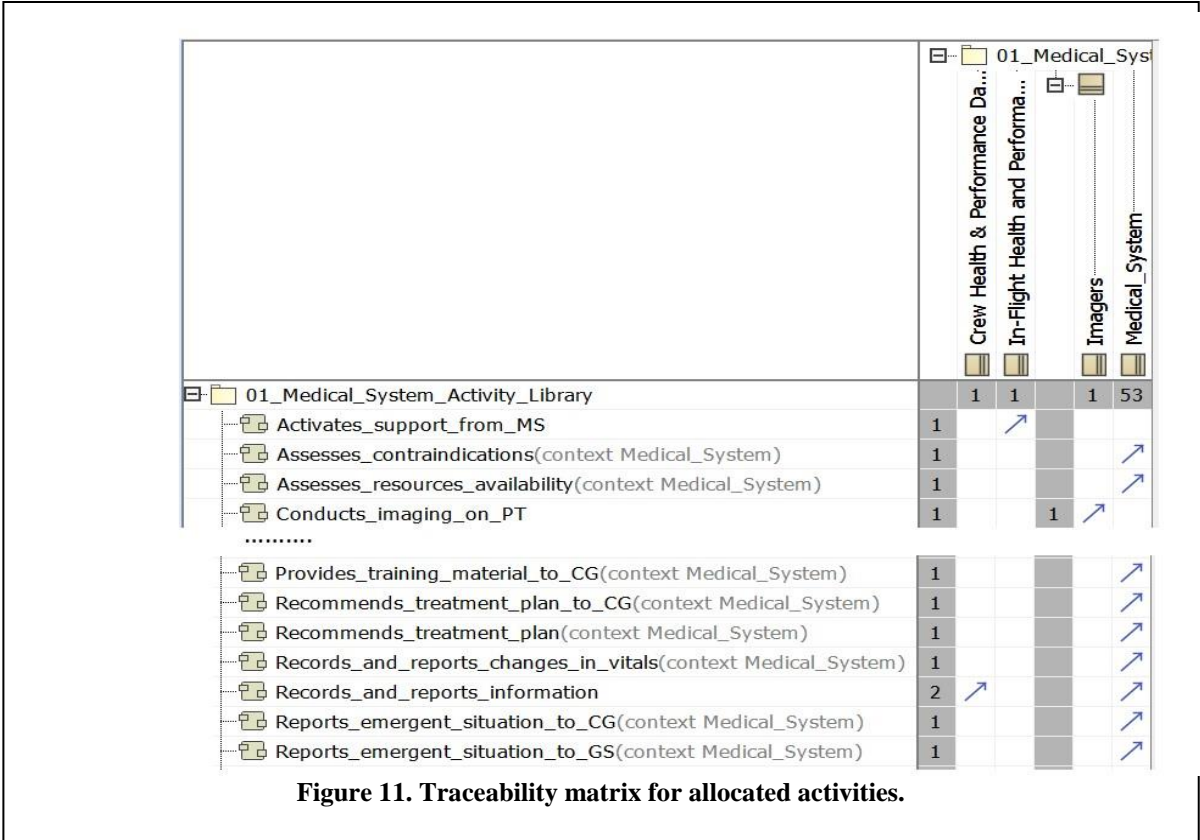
| | | Crew Health & Performance Da... | In-Flight Health and Performa... | | Imagers | Medical_System |
|---|---|---|---|---|---|---|
| | | | 01_Medical_Syst | | | |
| 01_Medical_System_Activity_Library | | 1 | 1 | | 1 | 53 |
| Activates_support_from_MS | 1 | | ↗ | | | |
| Assesses_contraindications(context Medical_System) | 1 | | | | | ↗ |
| Assesses_resources_availability(context Medical_System) | 1 | | | | | ↗ |
| Conducts_imaging_on_PT | 1 | | | 1 | ↗ | |
| ......... | | | | | | |
| Provides_training_material_to_CG(context Medical_System) | 1 | | | | | ↗ |
| Recommends_treatment_plan_to_CG(context Medical_System) | 1 | | | | | ↗ |
| Recommends_treatment_plan(context Medical_System) | 1 | | | | | ↗ |
| Records_and_reports_changes_in_vitals(context Medical_System) | 1 | | | | | ↗ |
| Records_and_reports_information | 2 | ↗ | | | | ↗ |
| Reports_emergent_situation_to_CG(context Medical_System) | 1 | | | | | ↗ |
| Reports_emergent_situation_to_GS(context Medical_System) | 1 | | | | | ↗ |

**Figure 11. Traceability matrix for allocated activities.**